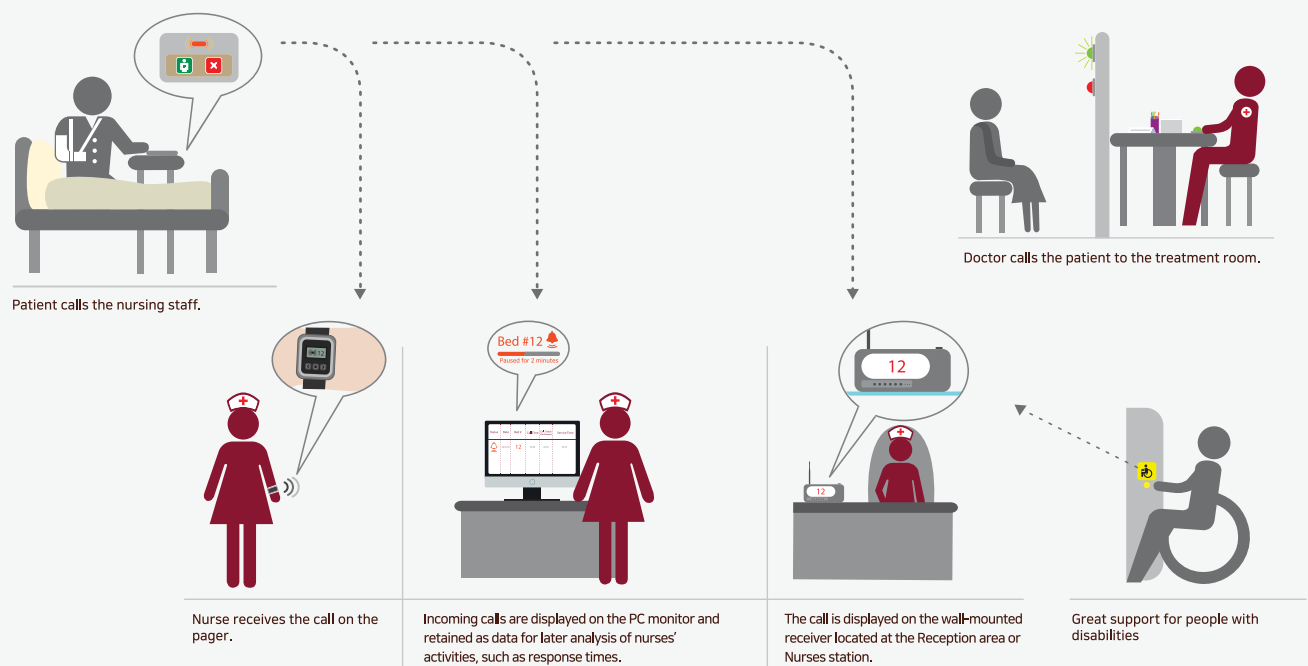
Patient calls the nursing staff.

Doctor calls the patient to the treatment room.

Bed #12
Paused for 2 minutes

12

12

12

Nurse receives the call on the pager.

Incoming calls are displayed on the PC monitor and retained as data for later analysis of nurses' activities, such as response times.

The call is displayed on the wall-mounted receiver located at the Reception area or Nurses station.

Great support for people with disabilities